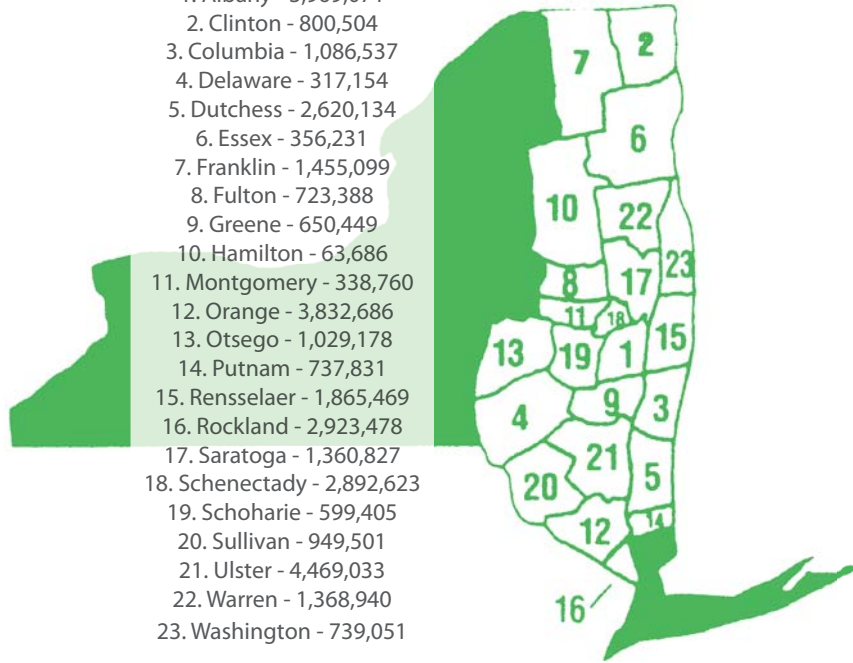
1. Albany - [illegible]
2. Clinton - 800,504
3. Columbia - 1,086,537
4. Delaware - 317,154
5. Dutchess - 2,620,134
6. Essex - 356,231
7. Franklin - 1,455,099
8. Fulton - 723,388
9. Greene - 650,449
10. Hamilton - 63,686
11. Montgomery - 338,760
12. Orange - 3,832,686
13. Otsego - 1,029,178
14. Putnam - 737,831
15. Rensselaer - 1,865,469
16. Rockland - 2,923,478
17. Saratoga - 1,360,827
18. Schenectady - 2,892,623
19. Schoharie - 599,405
20. Sullivan - 949,501
21. Ulster - 4,469,033
22. Warren - 1,368,940
23. Washington - 739,051

7 2 6 10 22 23 8 17 11 18 15 13 19 1 4 9 3 21 5 20 12 14 16